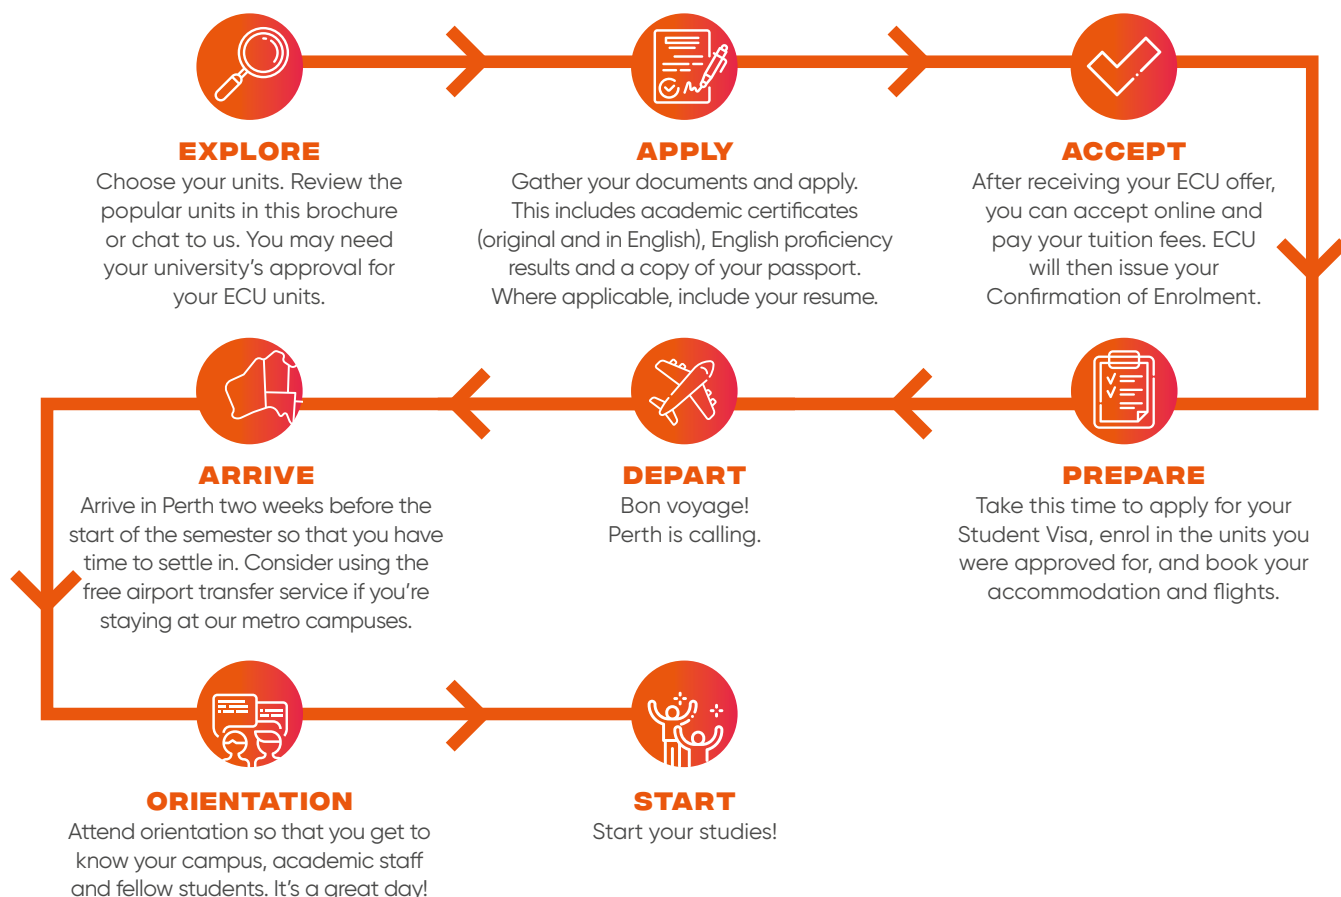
EXPLORE
Choose your units. Review the popular units in this brochure or chat to us. You may need your university's approval for your ECU units.

APPLY
Gather your documents and apply. This includes academic certificates (original and in English), English proficiency results and a copy of your passport. Where applicable, include your resume.

ACCEPT
After receiving your ECU offer, you can accept online and pay your tuition fees. ECU will then issue your Confirmation of Enrolment.

ARRIVE
Arrive in Perth two weeks before the start of the semester so that you have time to settle in. Consider using the free airport transfer service if you're staying at our metro campuses.

DEPART
Bon voyage! Perth is calling.

PREPARE
Take this time to apply for your Student Visa, enrol in the units you were approved for, and book your accommodation and flights.

ORIENTATION
Attend orientation so that you get to know your campus, academic staff and fellow students. It's a great day!

START
Start your studies!